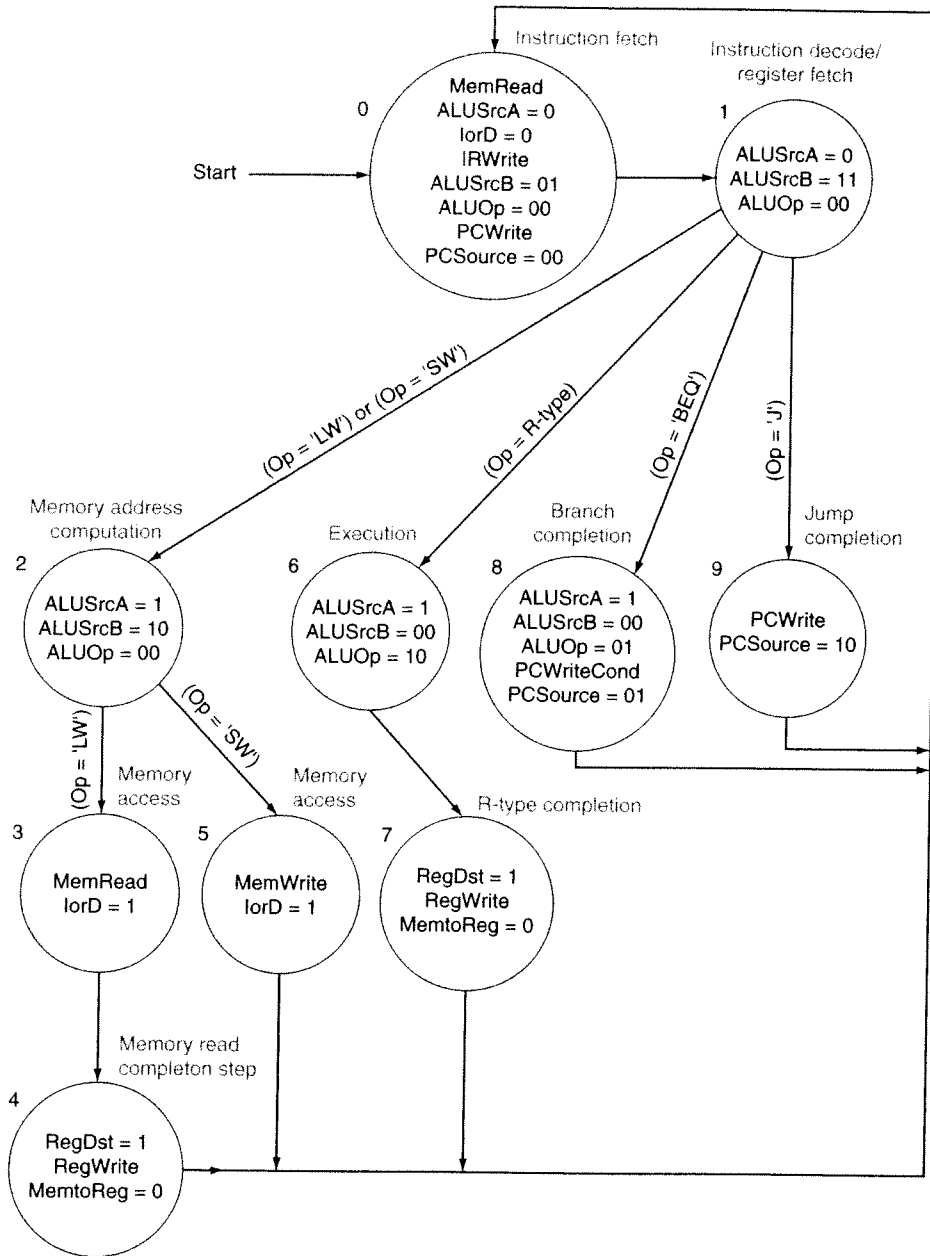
Instruction fetch

0

MemRead
ALUSrcA = 0
IorD = 0
IRWrite
ALUSrcB = 01
ALUOp = 00
PCWrite
PCSource = 00

Start

Instruction decode/
register fetch

1

ALUSrcA = 0
ALUSrcB = 11
ALUOp = 00

(Op = 'LW') or (Op = 'SW')

(Op = R-type)

(Op = 'BEQ')

(Op = 'J')

Memory address
computation

2

ALUSrcA = 1
ALUSrcB = 10
ALUOp = 00

Execution

6

ALUSrcA = 1
ALUSrcB = 00
ALUOp = 10

Branch
completion

8

ALUSrcA = 1
ALUSrcB = 00
ALUOp = 01
PCWriteCond
PCSource = 01

Jump
completion

9

PCWrite
PCSource = 10

(Op = 'LW')

(Op = 'SW')

Memory
access

Memory
access

R-type completion

3

MemRead
IorD = 1

5

MemWrite
IorD = 1

7

RegDst = 1
RegWrite
MemtoReg = 0

Memory read
completon step

4

RegDst = 1
RegWrite
MemtoReg = 0